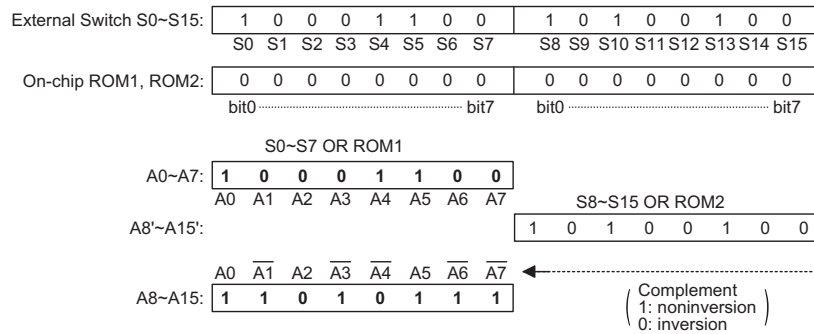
External Switch S0~S15: 1 0 0 0 1 1 0 0 | 1 0 1 0 0 1 0 0
S0 S1 S2 S3 S4 S5 S6 S7 | S8 S9 S10 S11 S12 S13 S14 S15

On-chip ROM1, ROM2: 0 0 0 0 0 0 0 0 | 0 0 0 0 0 0 0 0
bit0 bit7 | bit0 bit7

S0~S7 OR ROM1

A0~A7: **1 0 0 0 1 1 0 0**
A0 A1 A2 A3 A4 A5 A6 A7

S8~S15 OR ROM2

A8'~A15': 1 0 1 0 0 1 0 0

A0 $\overline{A1}$ A2 $\overline{A3}$ $\overline{A4}$ A5 $\overline{A6}$ $\overline{A7}$

A8~A15: **1 1 0 1 0 1 1 1**

Complement
1: noninversion
0: inversion